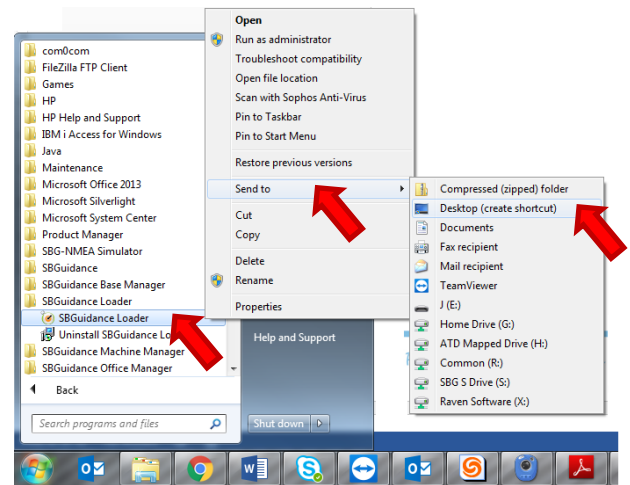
com0com
FileZilla FTP Client
Games
HP
HP Help and Support
IBM i Access for Windows
Java
Maintenance
Microsoft Office 2013
Microsoft Silverlight
Microsoft System Center
Product Manager
SBG-NMEA Simulator
SBGuidance
SBGuidance Base Manager
SBGuidance Loader
SBGuidance Loader
Uninstall SBGuidance Lo
SBGuidance Machine Manager
SBGuidance Office Manager
Back
Search programs and files

Open
Run as administrator
Troubleshoot compatibility
Open file location
Scan with Sophos Anti-Virus
Pin to Taskbar
Pin to Start Menu
Restore previous versions
Send to
Cut
Copy
Delete
Rename
Properties

Help and Support
Shut down

Compressed (zipped) folder
Desktop (create shortcut)
Documents
Fax recipient
Mail recipient
TeamViewer
J (E:)
Home Drive (G:)
ATD Mapped Drive (H:)
Common (R:)
SBG S Drive (S:)
Raven Software (X:)